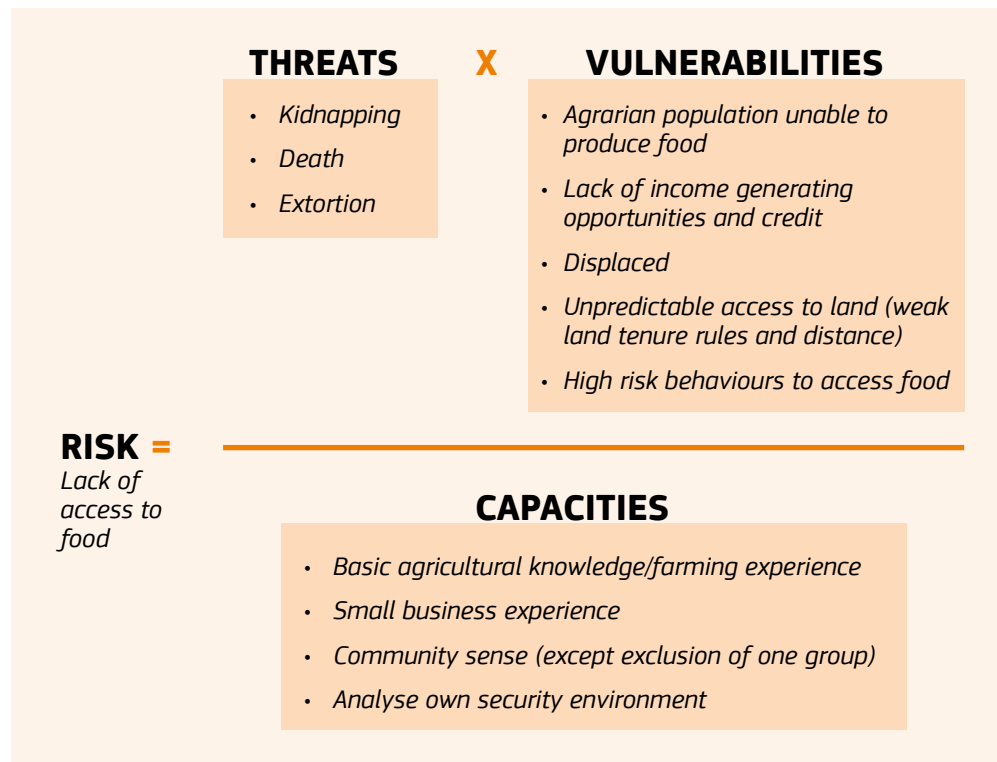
THREATS X VULNERABILITIES

- Kidnapping
- Death
- Extortion

- Agrarian population unable to produce food
- Lack of income generating opportunities and credit
- Displaced
- Unpredictable access to land (weak land tenure rules and distance)
- High risk behaviours to access food

RISK =
Lack of access to food

CAPACITIES

- Basic agricultural knowledge/farming experience
- Small business experience
- Community sense (except exclusion of one group)
- Analyse own security environment